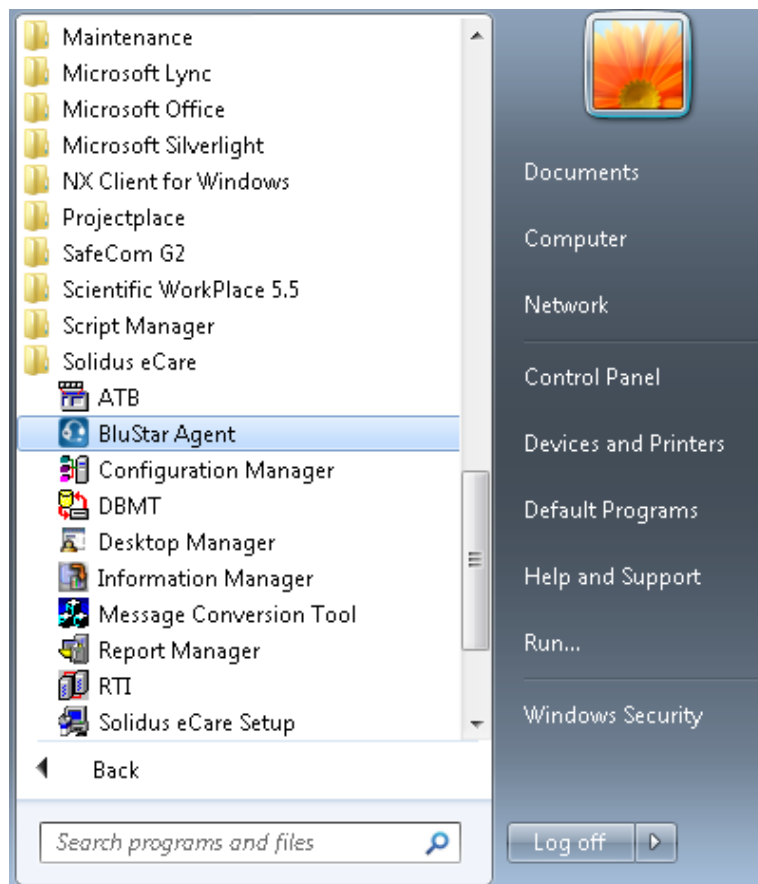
Maintenance
Microsoft Lync
Microsoft Office
Microsoft Silverlight
NX Client for Windows
Projectplace
SafeCom G2
Scientific WorkPlace 5.5
Script Manager
Solidus eCare
ATB
BluStar Agent
Configuration Manager
DBMT
Desktop Manager
Information Manager
Message Conversion Tool
Report Manager
RTI
Solidus eCare Setup
Back
Search programs and files

Documents
Computer
Network
Control Panel
Devices and Printers
Default Programs
Help and Support
Run...
Windows Security
Log off